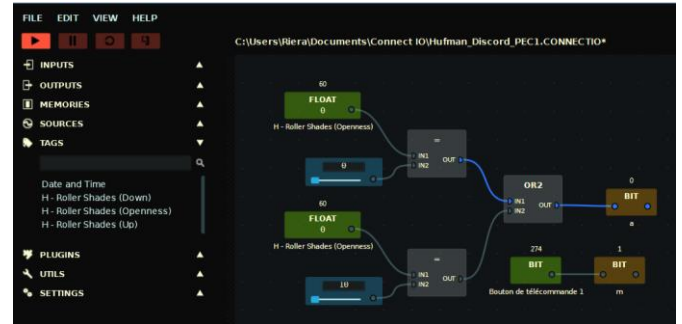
FILE EDIT VIEW HELP

C:\Users\Riera\Documents\Connect IO\Hufman_Discord_PEC1.CONNECTIO*

INPUTS
OUTPUTS
MEMORIES
SOURCES
TAGS

Date and Time
H - Roller Shades (Down)
H - Roller Shades (Openness)
H - Roller Shades (Up)

PLUGINS
UTILS
SETTINGS

60
FLOAT
0
H - Roller Shades (Openness)

=
IN1
IN2
OUT

0

OR2
IN1
IN2
OUT

0
BIT
a

60
FLOAT
0
H - Roller Shades (Openness)

=
IN1
IN2
OUT

10

274
BIT
Bouton de télécommande 1

1
BIT
m